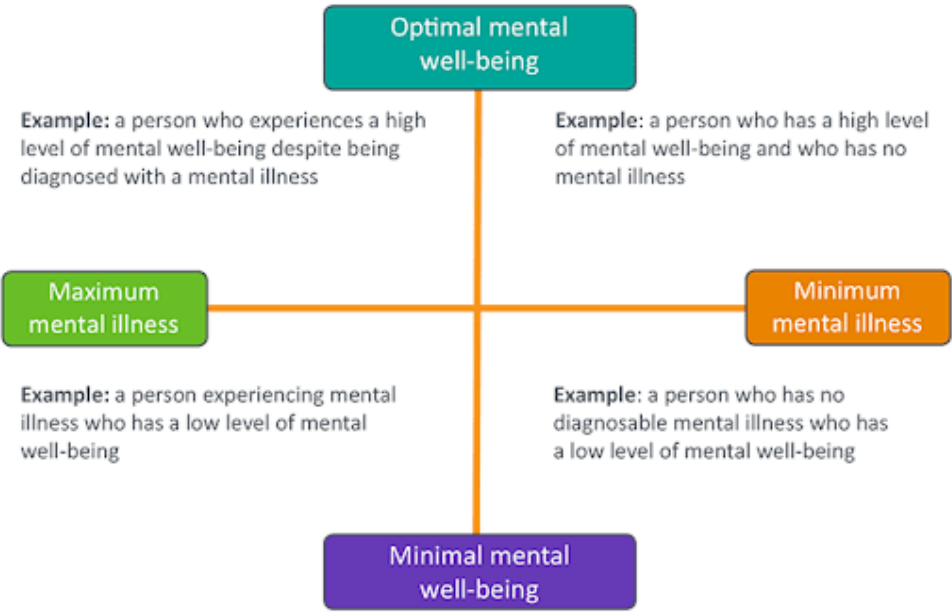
Optimal mental well-being

Example: a person who experiences a high level of mental well-being despite being diagnosed with a mental illness

Example: a person who has a high level of mental well-being and who has no mental illness

Maximum mental illness

Minimum mental illness

Example: a person experiencing mental illness who has a low level of mental well-being

Example: a person who has no diagnosable mental illness who has a low level of mental well-being

Minimal mental well-being